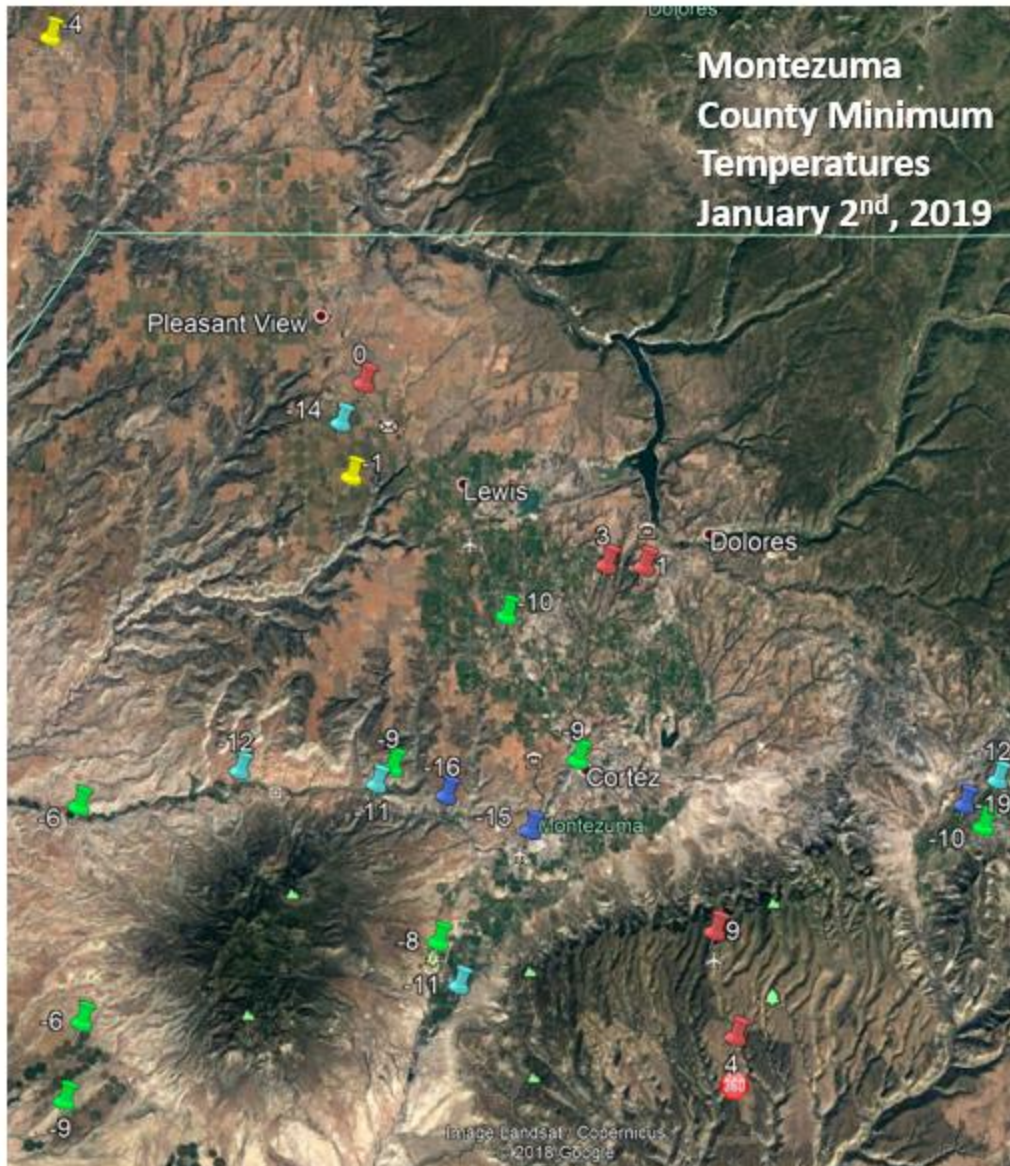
Dolores

Montezuma County Minimum Temperatures January 2$^{nd}$, 2019

4

Pleasant View

0

-14

1

Lewis

3

1

Dolores

-10

-12

-9

-16

-9

Cortez

-12

-19

-10

-6

-11

-15

Montezuma

-8

9

-11

-6

4

160

-9

Image Landsat / Copernicus
©2018 Google